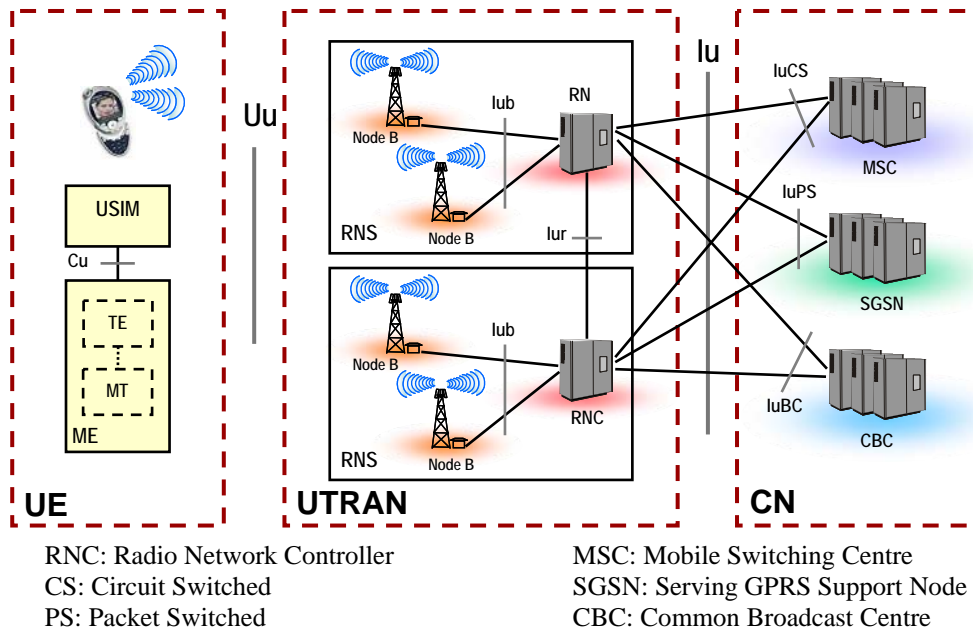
USIM

Cu

TE

MT

ME

UE

Uu

Node B

Iub

RN

Node B

RNS

Iur

Node B

Iub

RNC

Node B

RNS

UTRAN

Iu

IuCS

MSC

IuPS

SGSN

IuBC

CBC

CN

RNC: Radio Network Controller
CS: Circuit Switched
PS: Packet Switched

MSC: Mobile Switching Centre
SGSN: Serving GPRS Support Node
CBC: Common Broadcast Centre